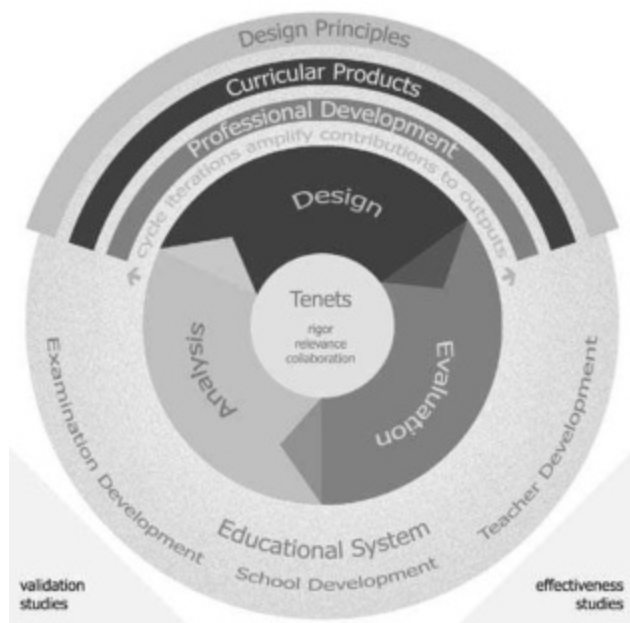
Design Principles

Curricular Products

Professional Development

cycle iterations amplify contributions to outputs

Design

Tenets

rigor
relevance
collaboration

Analysis

Evaluation

Examination Development

Educational System

School Development

Teacher Development

validation studies

effectiveness studies